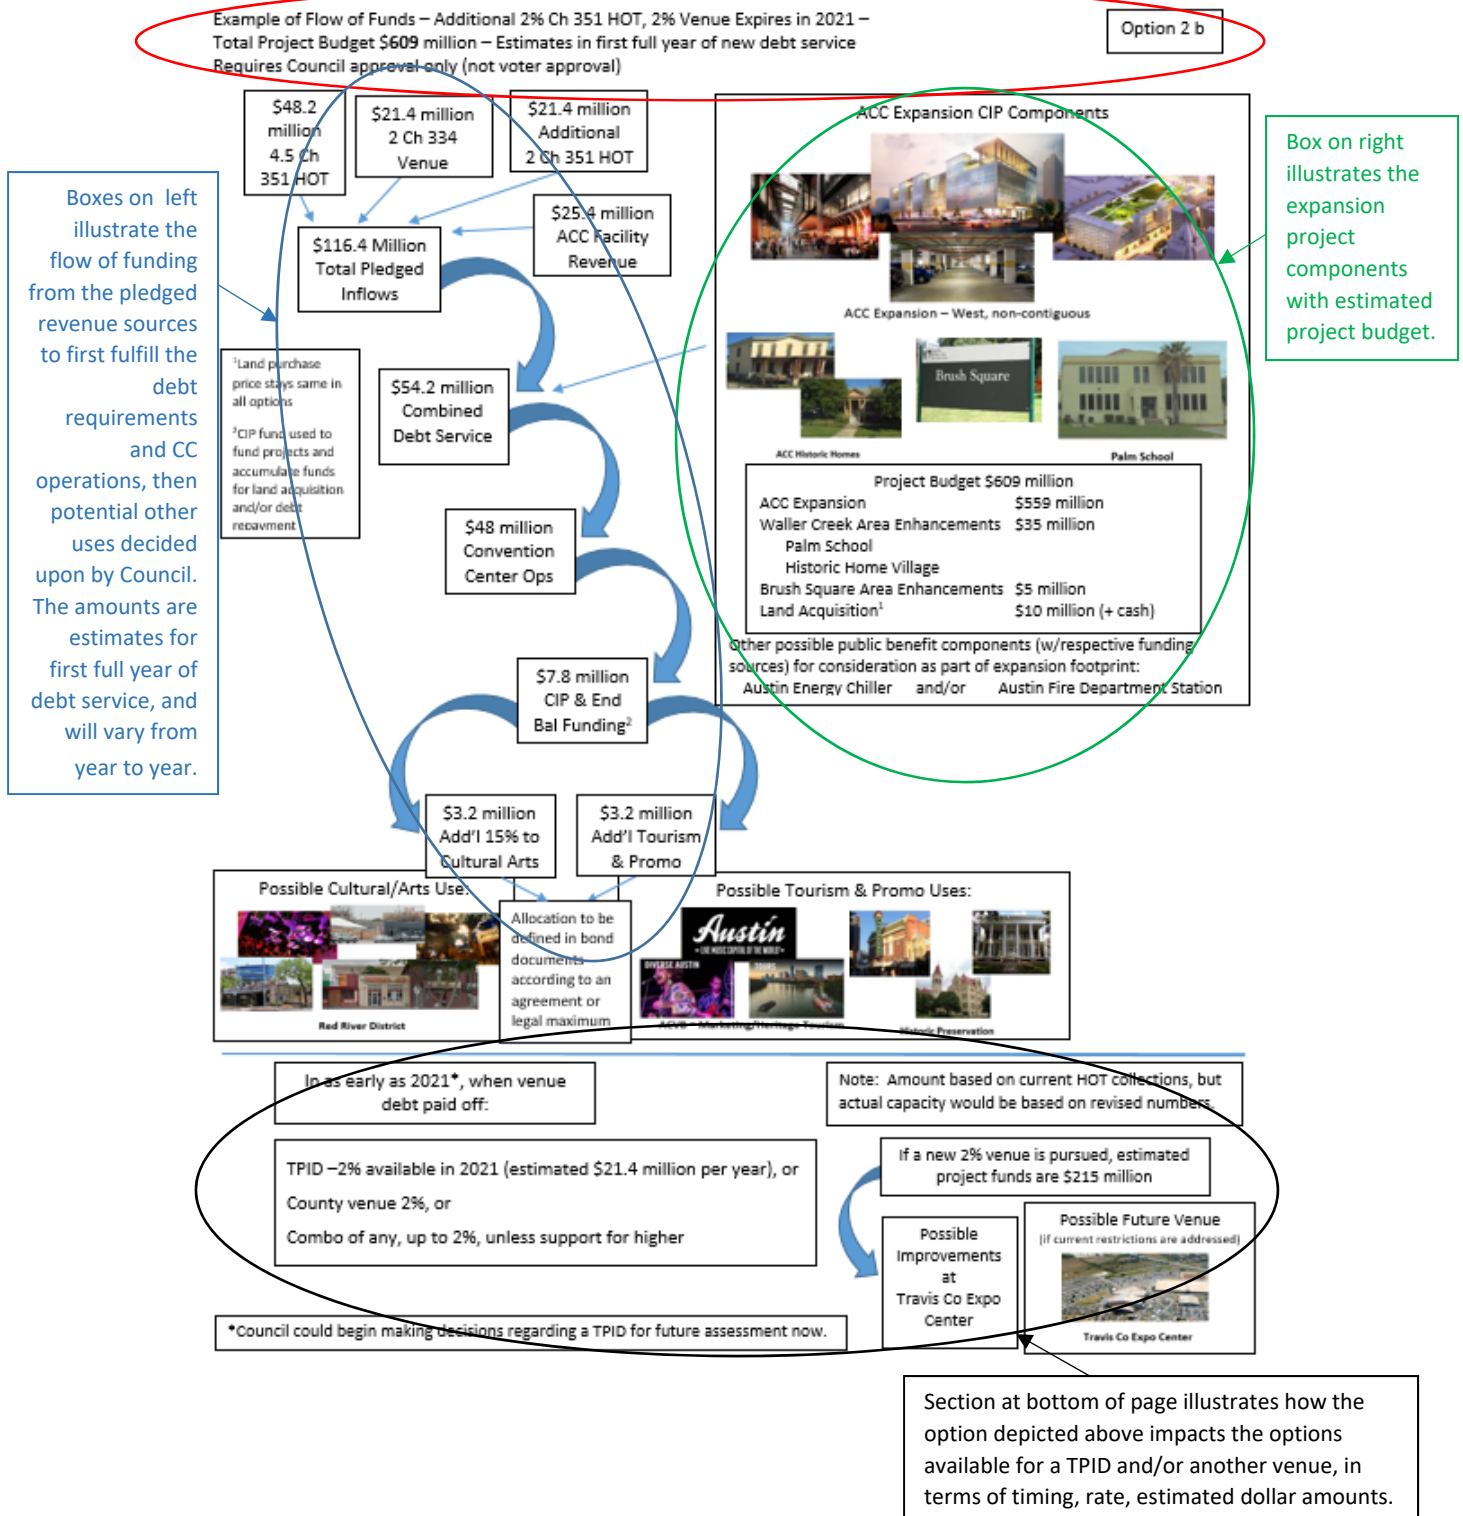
Example of Flow of Funds – Additional 2% Ch 351 HOT, 2% Venue Expires in 2021 – Total Project Budget $609 million – Estimates in first full year of new debt service Requires Council approval only (not voter approval)

Option 2 b

Boxes on left illustrate the flow of funding from the pledged revenue sources to first fulfill the debt requirements and CC operations, then potential other uses decided upon by Council. The amounts are estimates for first full year of debt service, and will vary from year to year.

$48.2 million 4.5 Ch 351 HOT

$21.4 million 2 Ch 334 Venue

$21.4 million Additional 2 Ch 351 HOT

$25.4 million ACC Facility Revenue

$116.4 Million Total Pledged Inflows

¹Land purchase price stays same in all options

²CIP fund used to fund projects and accumulate funds for land acquisition and/or debt repayment

$54.2 million Combined Debt Service

$48 million Convention Center Ops

$7.8 million CIP & End Bal Funding²

$3.2 million Add'l 15% to Cultural Arts

$3.2 million Add'l Tourism & Promo

ACC Expansion CIP Components

ACC Expansion – West, non-contiguous

Brush Square

ACC Historic Homes

Palm School

Project Budget $609 million
| | |
|---|---|
| ACC Expansion | $559 million |
| Waller Creek Area Enhancements | $35 million |
| Palm School | |
| Historic Home Village | |
| Brush Square Area Enhancements | $5 million |
| Land Acquisition¹ | $10 million (+ cash) |

Other possible public benefit components (w/respective funding sources) for consideration as part of expansion footprint:
Austin Energy Chiller and/or Austin Fire Department Station

Box on right illustrates the expansion project components with estimated project budget.

Possible Cultural/Arts Use:

Red River District

Allocation to be defined in bond documents according to an agreement or legal maximum

Possible Tourism & Promo Uses:

Austin

DIVERSE AUSTIN

ACVB – Marketing/Heritage Tourism

Historic Preservation

In as early as 2021*, when venue debt paid off:

Note: Amount based on current HOT collections, but actual capacity would be based on revised numbers

TPID –2% available in 2021 (estimated $21.4 million per year), or

County venue 2%, or

Combo of any, up to 2%, unless support for higher

If a new 2% venue is pursued, estimated project funds are $215 million

Possible Improvements at Travis Co Expo Center

Possible Future Venue
(if current restrictions are addressed)

Travis Co Expo Center

*Council could begin making decisions regarding a TPID for future assessment now.

Section at bottom of page illustrates how the option depicted above impacts the options available for a TPID and/or another venue, in terms of timing, rate, estimated dollar amounts.